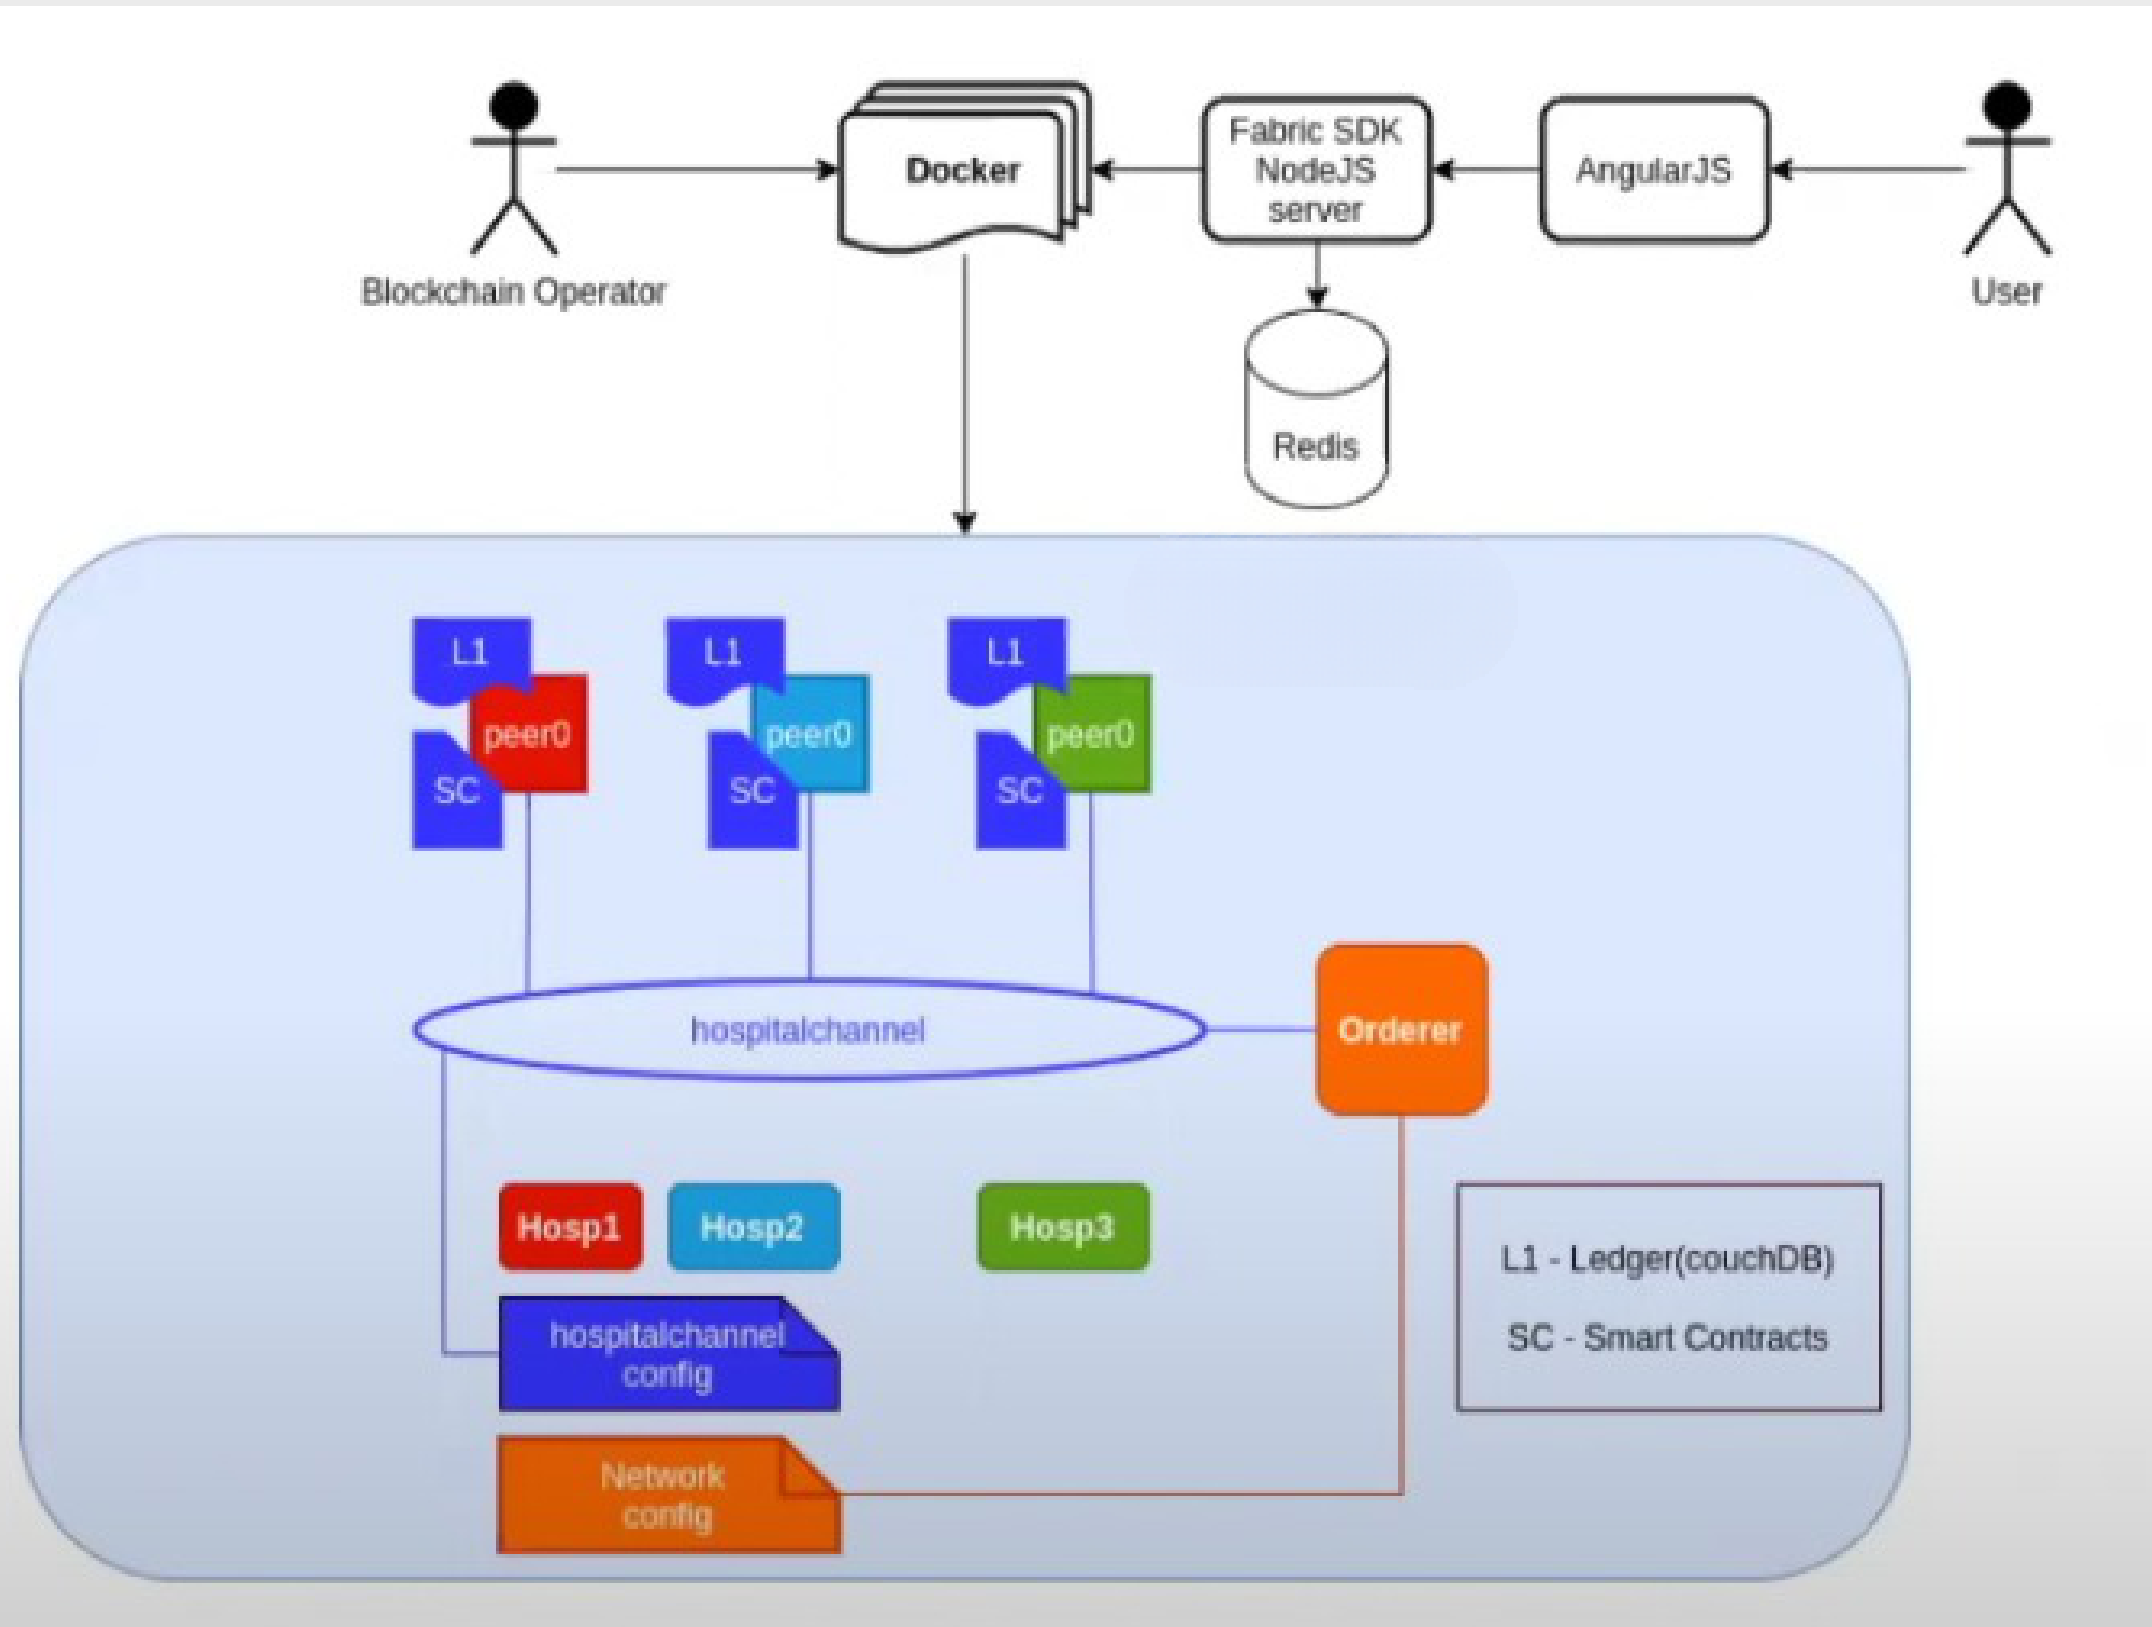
Blockchain Operator

Docker

Fabric SDK NodeJS server

AngularJS

User

Redis

L1

peer0

SC

L1

peer0

SC

L1

peer0

SC

hospitalchannel

Orderer

Hosp1

Hosp2

Hosp3

hospitalchannel config

Network config

L1 - Ledger(couchDB)

SC - Smart Contracts